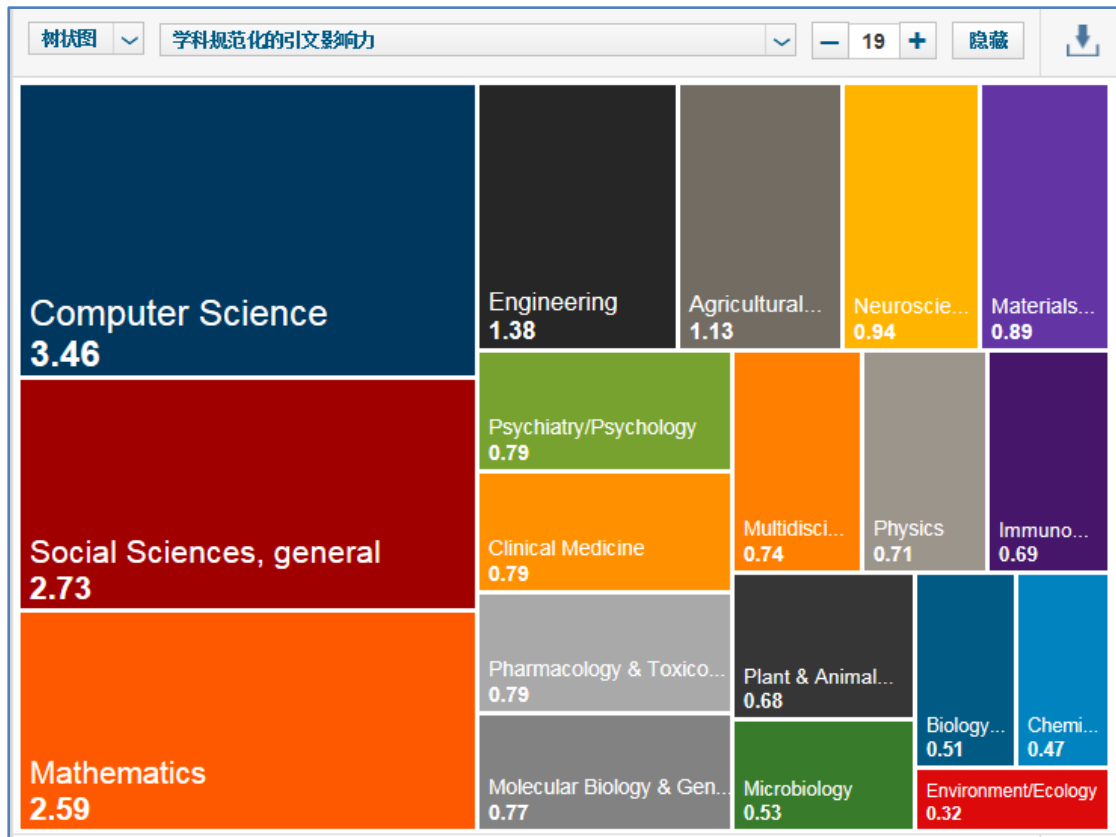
树状图 学科规范化的引文影响力 – 19 + 隐藏

Computer Science
3.46

Social Sciences, general
2.73

Mathematics
2.59

Engineering
1.38

Agricultural...
1.13

Neuroscie...
0.94

Materials...
0.89

Psychiatry/Psychology
0.79

Clinical Medicine
0.79

Pharmacology & Toxico...
0.79

Molecular Biology & Gen...
0.77

Multidisci...
0.74

Physics
0.71

Immuno...
0.69

Plant & Animal...
0.68

Microbiology
0.53

Biology...
0.51

Chemi...
0.47

Environment/Ecology
0.32